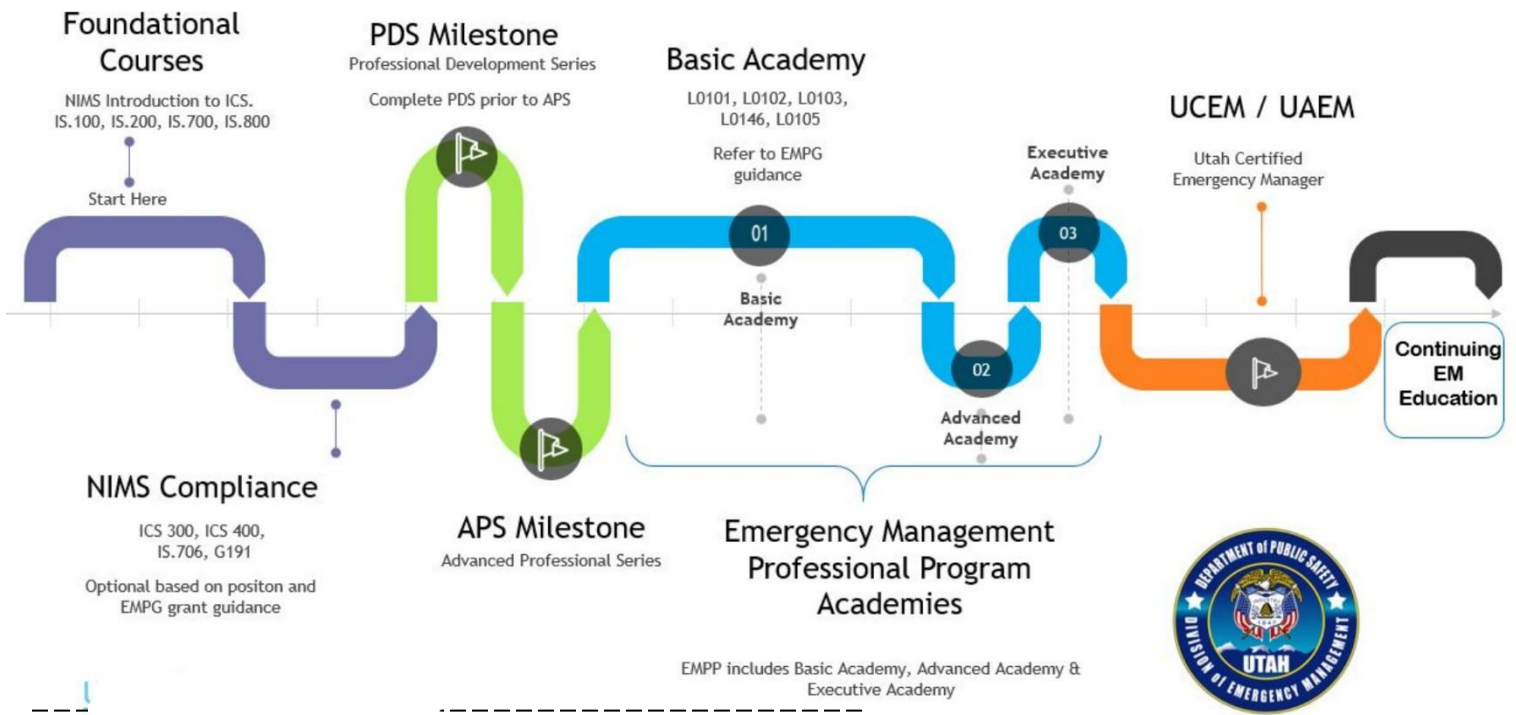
Foundational Courses

NIMS Introduction to ICS. IS.100, IS.200, IS.700, IS.800

Start Here

PDS Milestone
Professional Development Series

Complete PDS prior to APS

Basic Academy

L0101, L0102, L0103, L0146, L0105

Refer to EMPG guidance

01

Basic Academy

Executive Academy

03

02

Advanced Academy

UCEM / UAEM

Utah Certified Emergency Manager

Continuing EM Education

NIMS Compliance

ICS 300, ICS 400, IS.706, G191

Optional based on positon and EMPG grant guidance

APS Milestone
Advanced Professional Series

Emergency Management Professional Program Academies

EMPP includes Basic Academy, Advanced Academy & Executive Academy

DEPARTMENT of PUBLIC SAFETY
UTAH
DIVISION of EMERGENCY MANAGEMENT